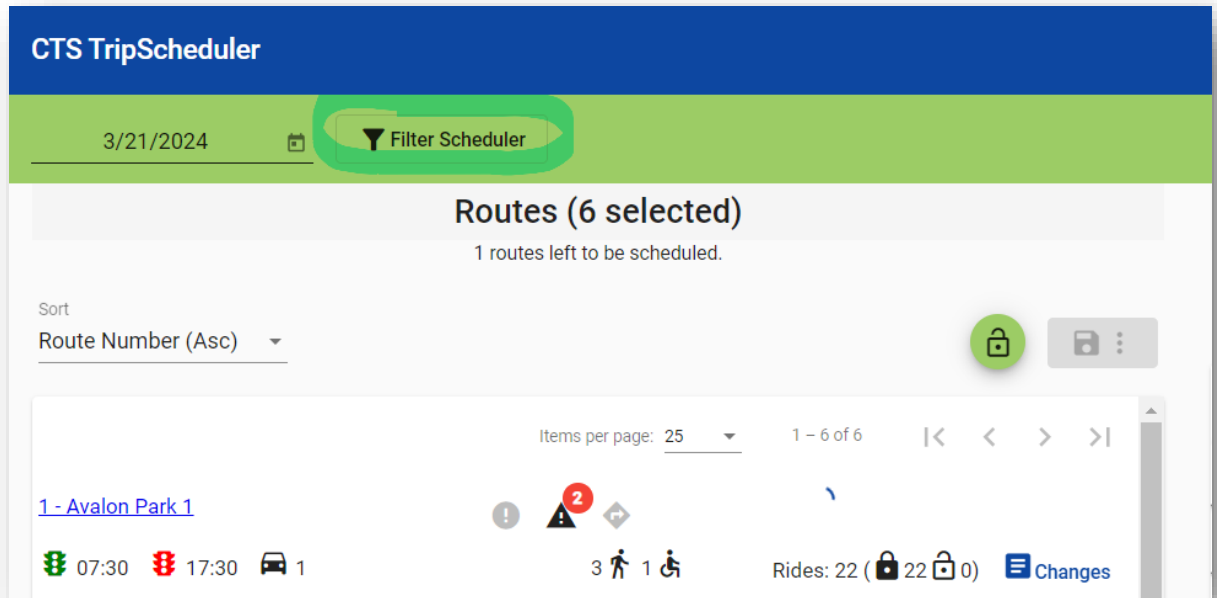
CTS TripScheduler

3/21/2024

Filter Scheduler

Routes (6 selected)

1 routes left to be scheduled.

Sort

Route Number (Asc)

Items per page: 25

1 – 6 of 6

1 - Avalon Park 1

2

07:30 17:30 1

3 1

Rides: 22 ( 22 0)

Changes